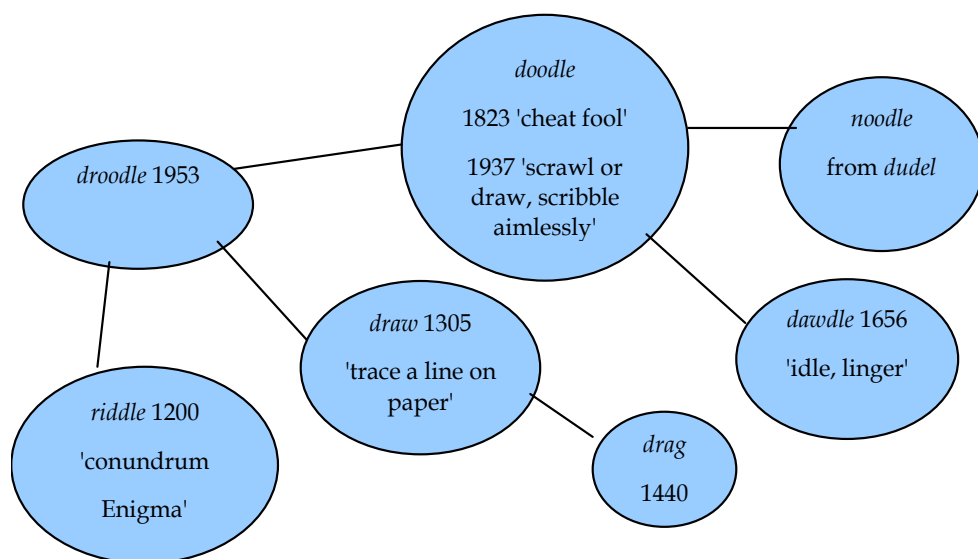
doodle

1823 'cheat fool'

1937 'scrawl or draw, scribble aimlessly'

noodle

from dudel

droodle 1953

draw 1305

'trace a line on paper'

dawdle 1656

'idle, linger'

riddle 1200

'conundrum Enigma'

drag

1440